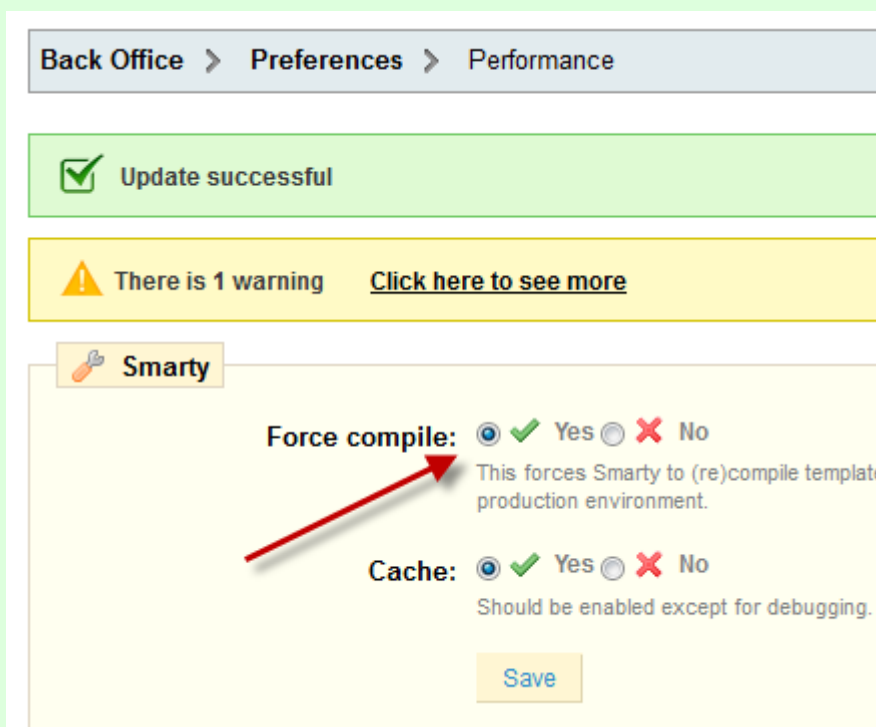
Back Office > Preferences > Performance

Update successful

There is 1 warning Click here to see more

Smarty

Force compile: Yes No

This forces Smarty to (re)compile templat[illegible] production environment.

Cache: Yes No

Should be enabled except for debugging.

Save